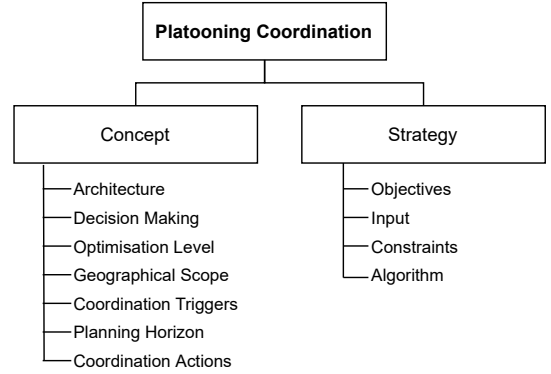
Platooning Coordination

Concept

Architecture
Decision Making
Optimisation Level
Geographical Scope
Coordination Triggers
Planning Horizon
Coordination Actions

Strategy

Objectives
Input
Constraints
Algorithm